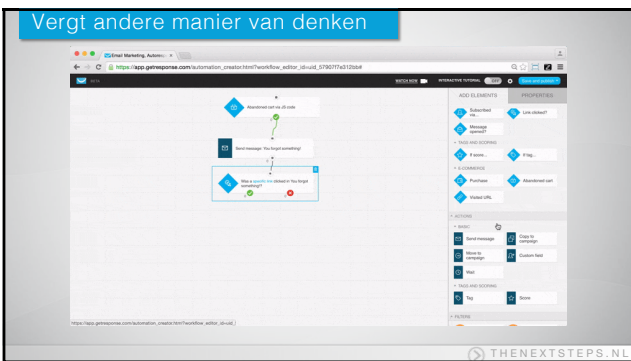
Vergt andere manier van denken

Email Marketing, Automa

https://app.getresponse.com/automation_creator.html?workflow_editor_id=uid_57907f7a312bb#

WATCH NOW

INTERACTIVE TUTORIAL

Save and publish

ADD ELEMENTS

PROPERTIES

Abandoned cart via JS code

Send message: You forgot something!

Was a specific link clicked in You forgot something!?

Subscribed via...

Link clicked?

Message opened?

TAGS AND SCORING

If score...

If tag...

E-COMMERCE

Purchase

Abandoned cart

Visited URL

ACTIONS

BASIC

Send message

Copy to campaign

Move to campaign

Custom field

Wait

TAGS AND SCORING

Tag

Score

FILTERS

https://app.getresponse.com/automation_creator.html?workflow_editor_id=uid...

THENEXTSTEPS.NL